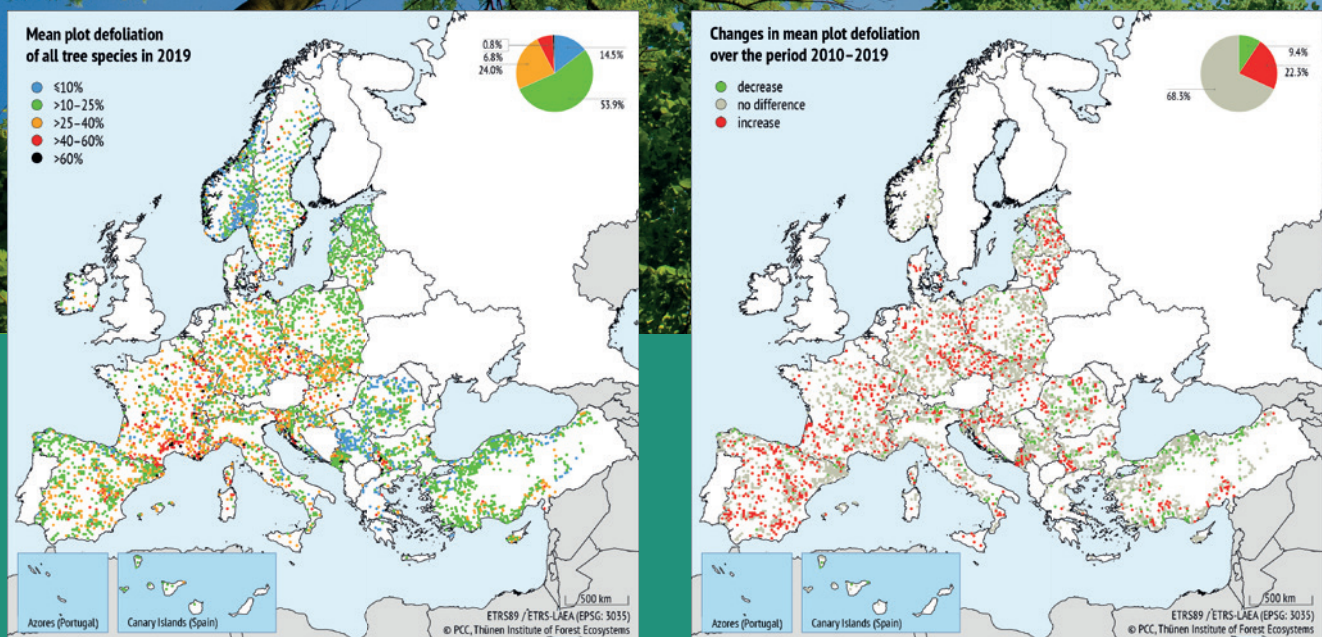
Mean plot defoliation of all tree species in 2019

≤10%
>10–25%
>25–40%
>40–60%
>60%

0.8%
6.8%
24.0%
14.5%
53.9%

Azores (Portugal)
Canary Islands (Spain)
500 km
ETRS89 / ETRS-LAEA (EPSG: 3035)
© PCC, Thünen Institute of Forest Ecosystems

Changes in mean plot defoliation over the period 2010–2019

decrease
no difference
increase

9.4%
22.3%
68.3%

Azores (Portugal)
Canary Islands (Spain)
500 km
ETRS89 / ETRS-LAEA (EPSG: 3035)
© PCC, Thünen Institute of Forest Ecosystems